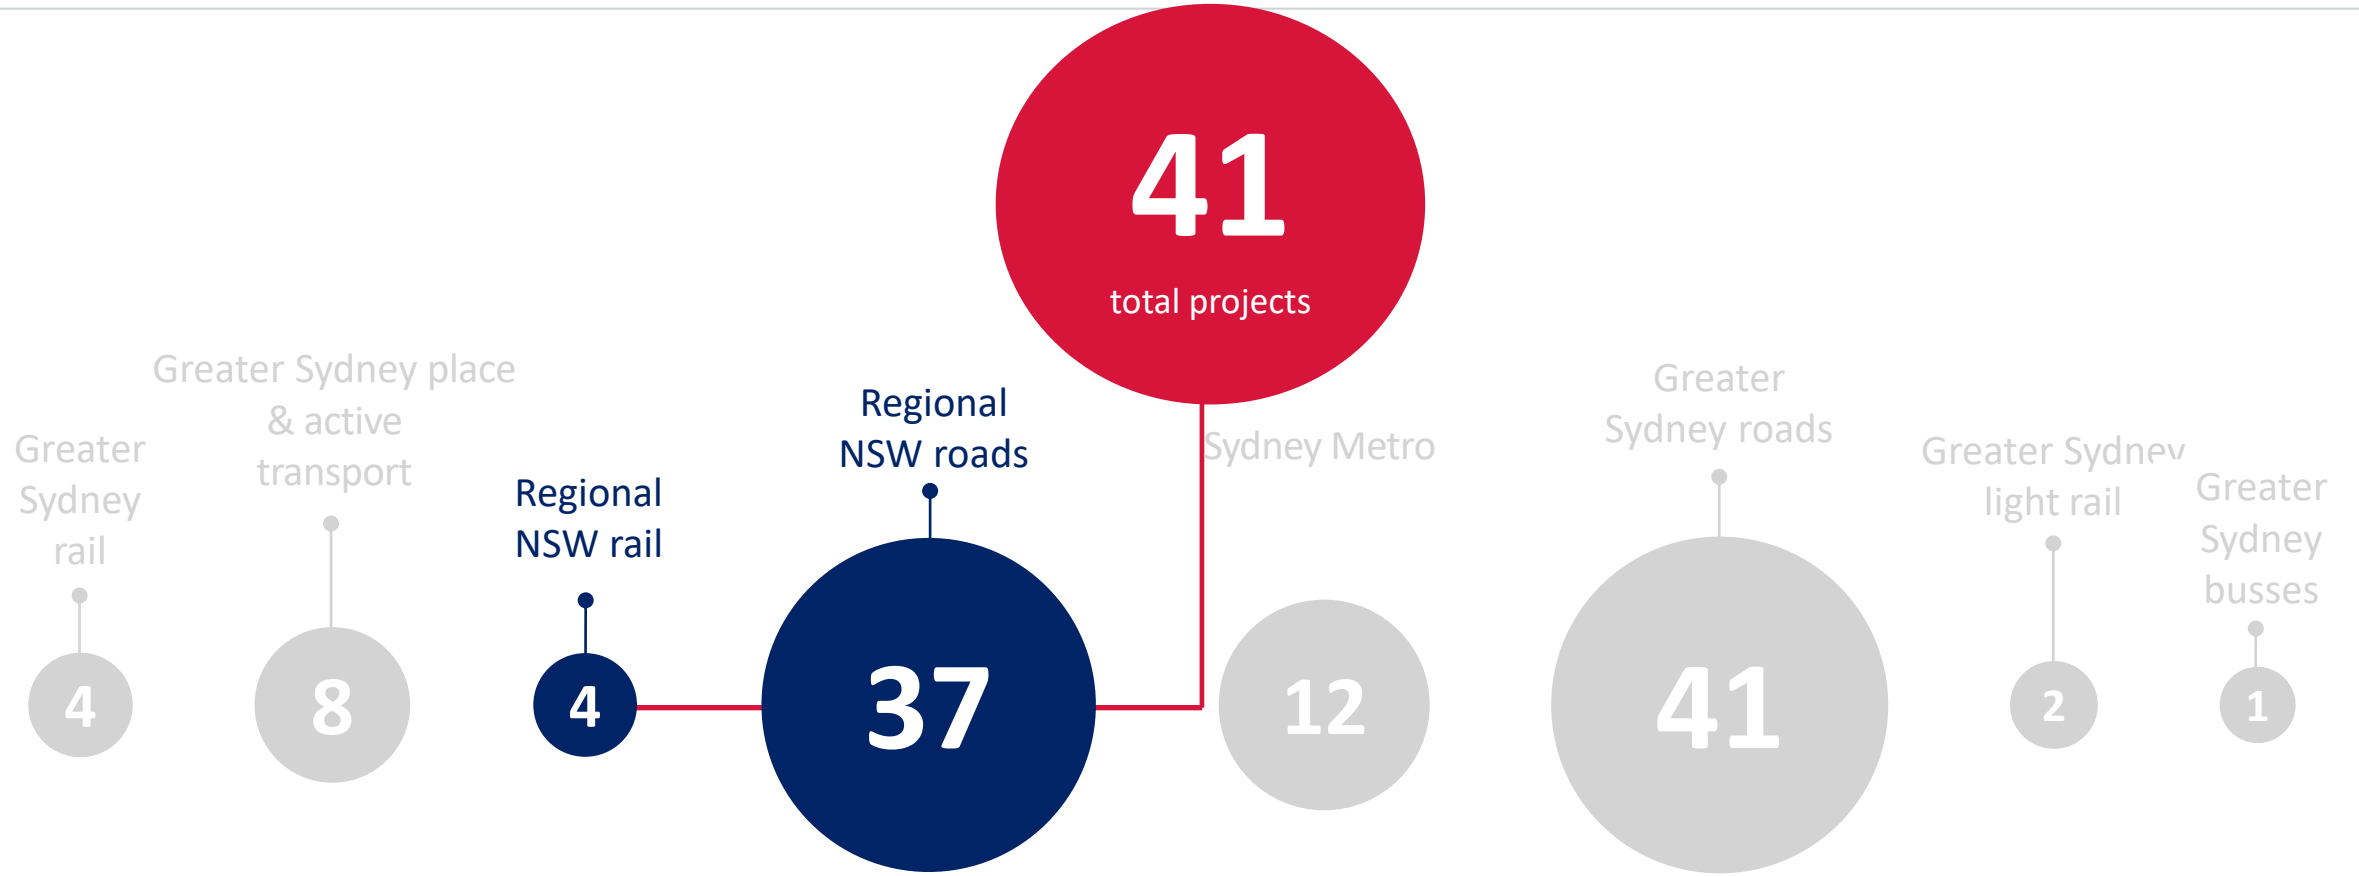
41
total projects

Greater Sydney rail
4

Greater Sydney place & active transport
8

Regional NSW rail
4

Regional NSW roads
37

Sydney Metro
12

Greater Sydney roads
41

Greater Sydney light rail
2

Greater Sydney busses
1